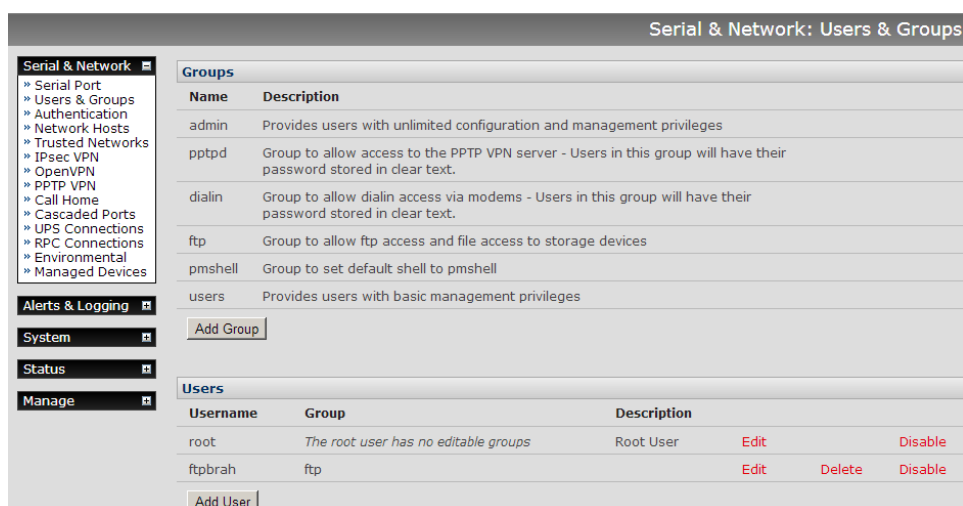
Serial & Network: Users & Groups

Serial & Network
» Serial Port
» Users & Groups
» Authentication
» Network Hosts
» Trusted Networks
» IPsec VPN
» OpenVPN
» PPTP VPN
» Call Home
» Cascaded Ports
» UPS Connections
» RPC Connections
» Environmental
» Managed Devices

Alerts & Logging

System

Status

Manage

Groups

| Name | Description |
|---|---|
| admin | Provides users with unlimited configuration and management privileges |
| pptpd | Group to allow access to the PPTP VPN server - Users in this group will have their password stored in clear text. |
| dialin | Group to allow dialin access via modems - Users in this group will have their password stored in clear text. |
| ftp | Group to allow ftp access and file access to storage devices |
| pmshell | Group to set default shell to pmshell |
| users | Provides users with basic management privileges |

Add Group

Users

| Username | Group | Description | | | |
|---|---|---|---|---|---|
| root | The root user has no editable groups | Root User | Edit | | Disable |
| ftpbrah | ftp | | Edit | Delete | Disable |

Add User